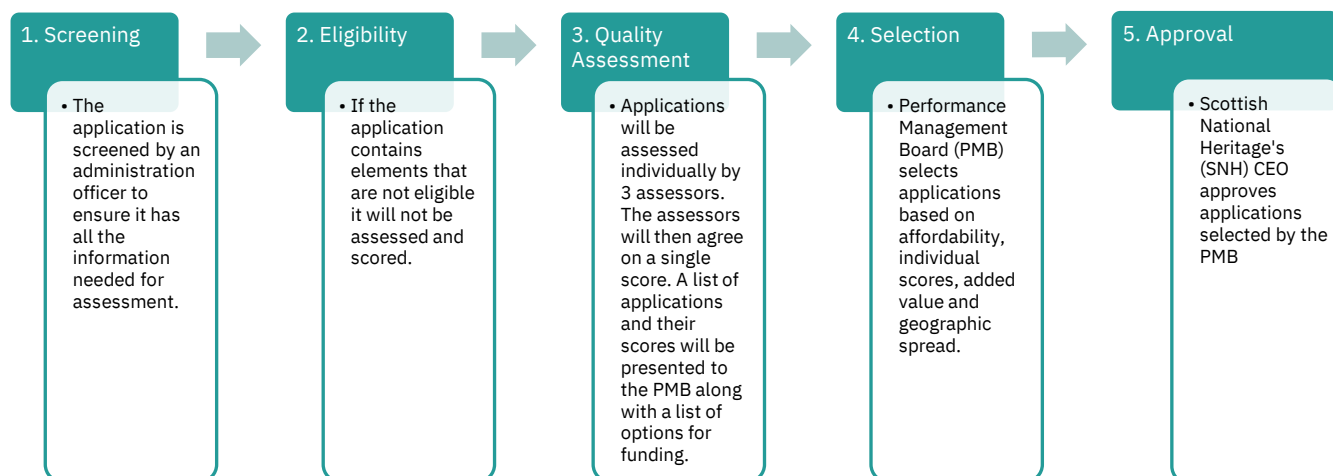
1. Screening

• The application is screened by an administration officer to ensure it has all the information needed for assessment.

2. Eligibility

• If the application contains elements that are not eligible it will not be assessed and scored.

3. Quality Assessment

• Applications will be assessed individually by 3 assessors. The assessors will then agree on a single score. A list of applications and their scores will be presented to the PMB along with a list of options for funding.

4. Selection

• Performance Management Board (PMB) selects applications based on affordability, individual scores, added value and geographic spread.

5. Approval

• Scottish National Heritage's (SNH) CEO approves applications selected by the PMB